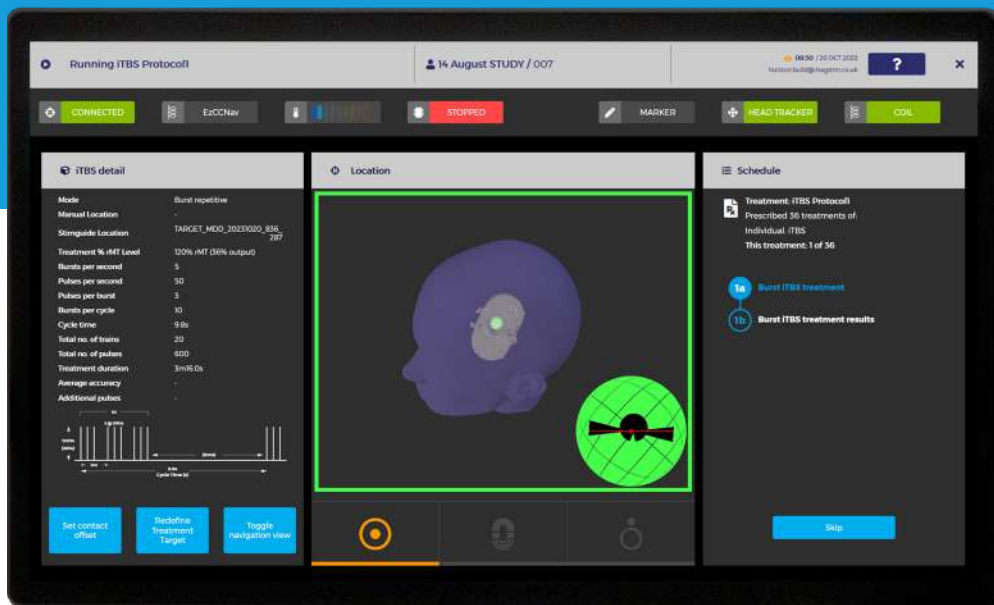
Running iTBS Protocoll

14 August STUDY / 007

00:50 / 20 OCT 2023
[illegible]

?

CONNECTED

EzCCNav

STOPPED

MARKER

HEAD TRACKER

COIL

iTBS detail

| | |
|---|---|
| Mode | Burst repetitive |
| Manual Location | - |
| Stimguide Location | TARGET_MDD_20231020_836_287 |
| Treatment % rMT Level | 120% rMT (36% output) |
| Bursts per second | 5 |
| Pulses per second | 50 |
| Pulses per burst | 3 |
| Bursts per cycle | 10 |
| Cycle time | 9.8s |
| Total no. of trains | 20 |
| Total no. of pulses | 600 |
| Treatment duration | 3m16.0s |
| Average accuracy | - |
| Additional pulses | - |

Set contact offset

Redefine Treatment Target

Toggle navigation view

Location

Schedule

Treatment: iTBS Protocoll
Prescribed 36 treatments of:
Individual: iTBS
This treatment: 1 of 36

1a Burst iTBS treatment

1b Burst iTBS treatment results

Skip